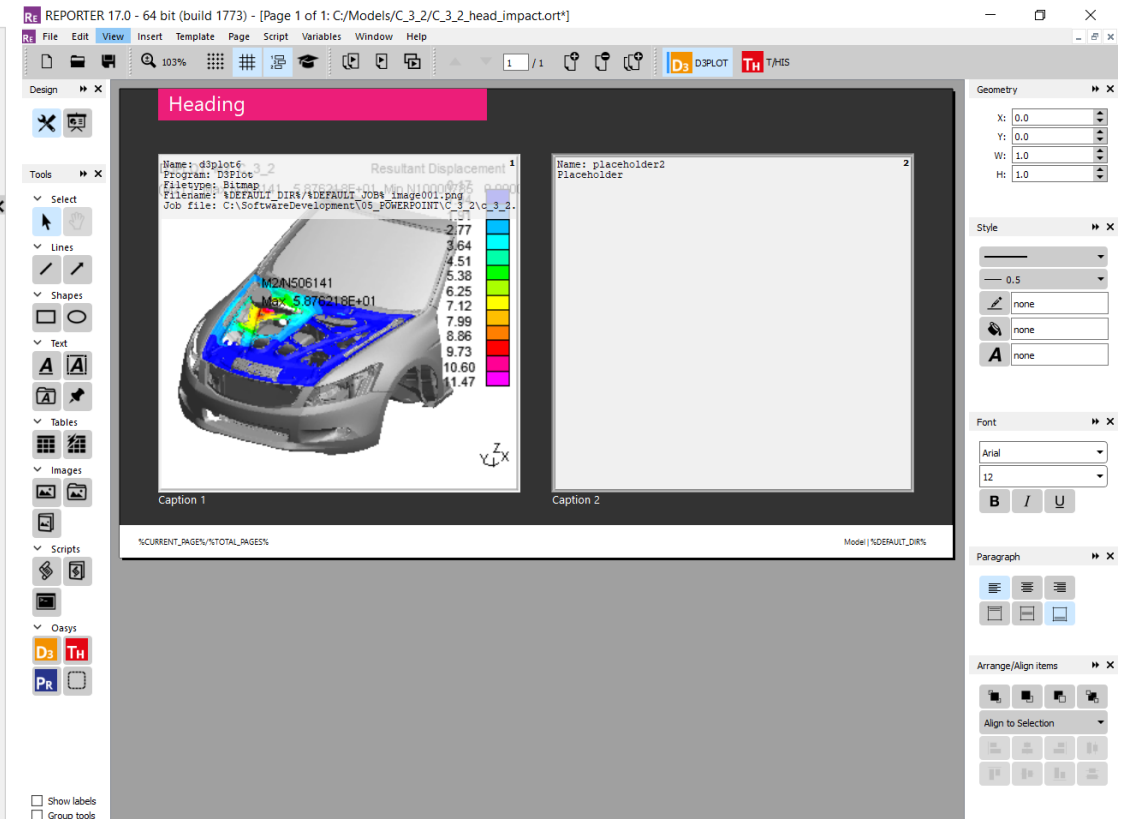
REPORTER 17.0 - 64 bit (build 1773) - [Page 1 of 1: C:/Models/C_3_2/C_3_2_head_impact.ort*]

File Edit View Insert Template Page Script Variables Window Help

103%

1 / 1

D3PLOT T/HIS

Design

Tools

Select

Lines

Shapes

Text

Tables

Images

Scripts

Oasys

Show labels
Group tools

Heading

Name: d3plot6
Program: D3Plot
Filetype: Bitmap
Filename: %DEFAULT_DIR%/%DEFAULT_JOB%_image001.png
Job file: C:\SoftwareDevelopment\05_POWERPOINT\C_3_2\c_3_2.

Resultant Displacement

1

2.77
3.64
4.51
5.38
6.25
7.12
7.99
8.86
9.73
10.60
11.47

M2/N506141
Max 5.876218E+01

Caption 1

Name: placeholder2
Placeholder

2

Caption 2

%CURRENT_PAGE%/%TOTAL_PAGES%

Model | %DEFAULT_DIR%

Geometry

X: 0.0
Y: 0.0
W: 1.0
H: 1.0

Style

0.5

none
none
none

Font

Arial
12

B I U

Paragraph

Arrange/Align items

Align to Selection